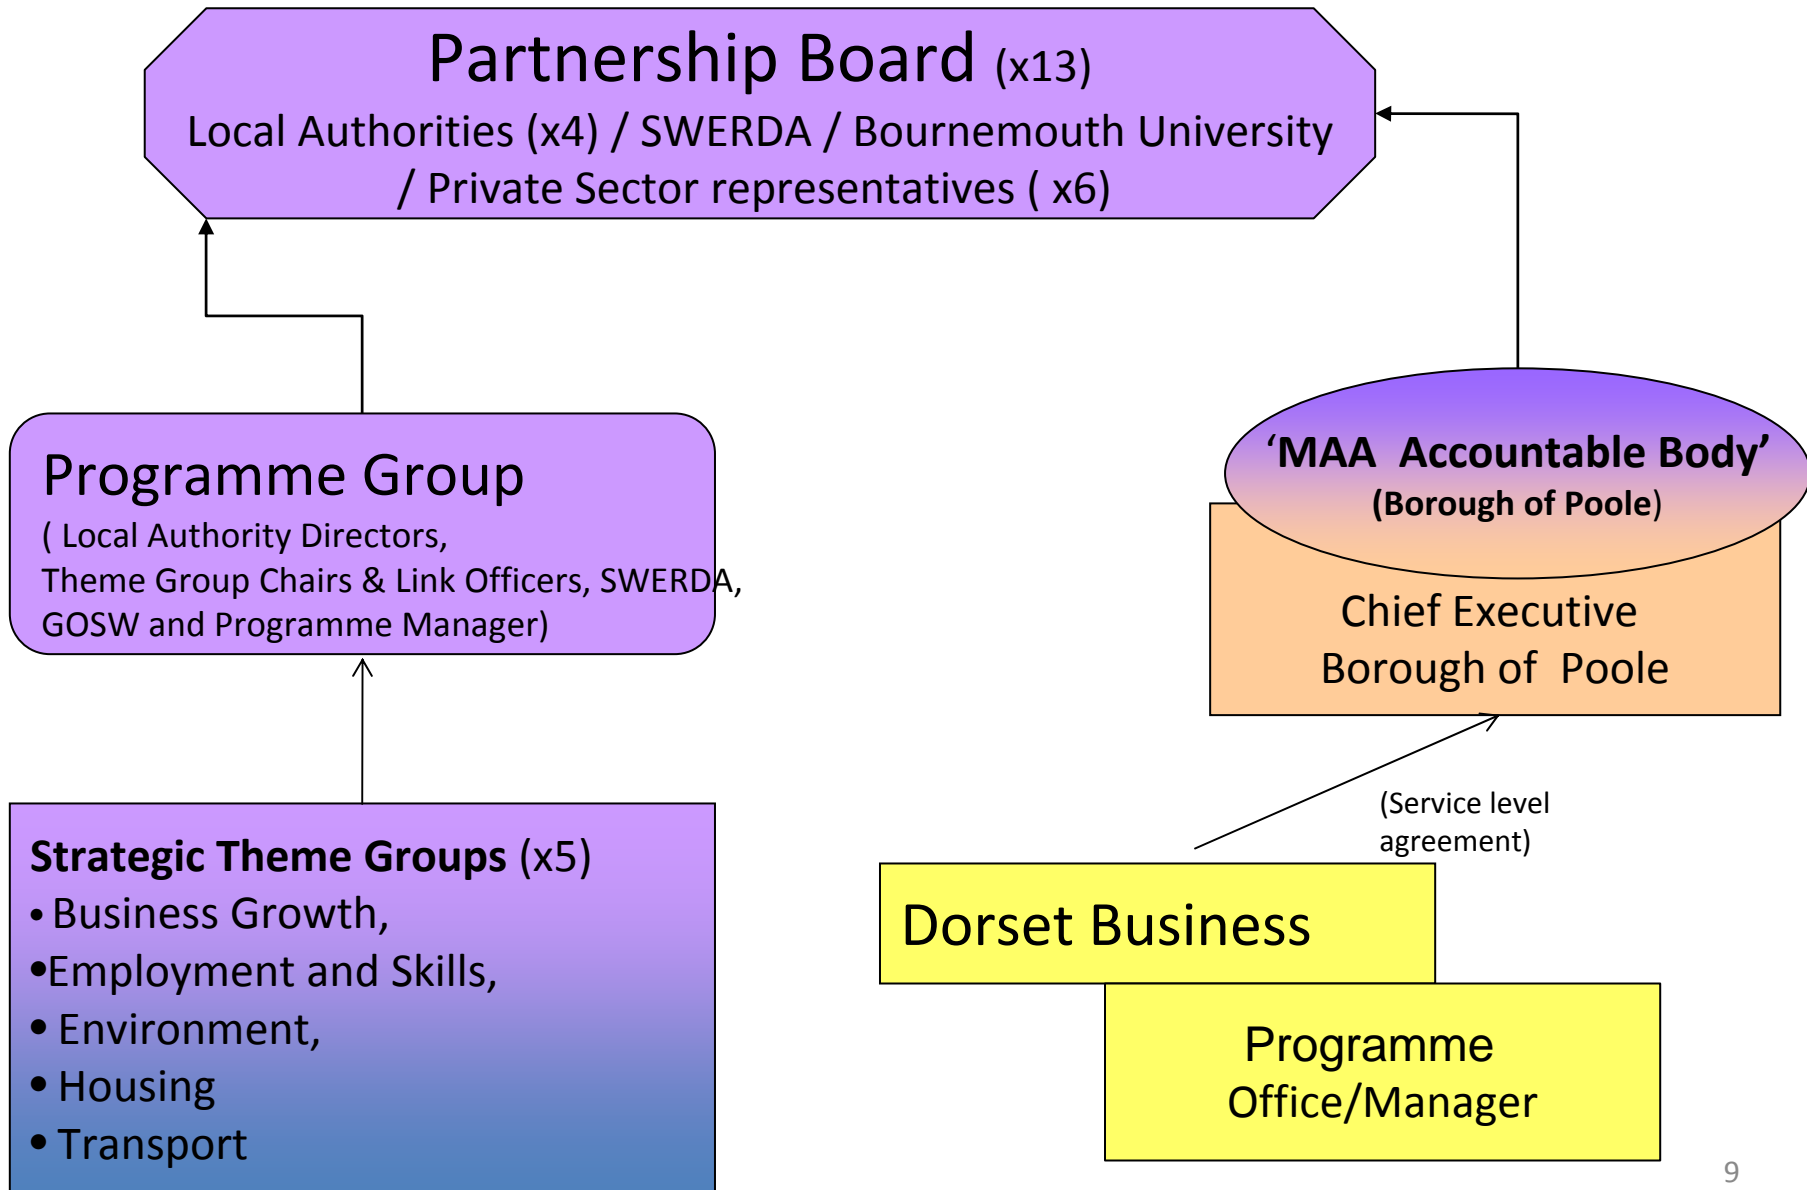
Partnership Board (x13)
Local Authorities (x4) / SWERDA / Bournemouth University / Private Sector representatives ( x6)

Programme Group
( Local Authority Directors, Theme Group Chairs & Link Officers, SWERDA, GOSW and Programme Manager)

'MAA Accountable Body'
(Borough of Poole)

Chief Executive
Borough of Poole

(Service level agreement)

Strategic Theme Groups (x5)
• Business Growth,
•Employment and Skills,
• Environment,
• Housing
• Transport

Dorset Business

Programme Office/Manager

9